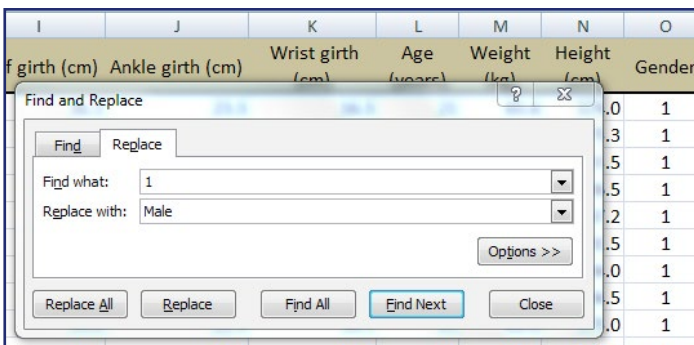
| I | J | K | L | M | N | O |
|---|---|---|---|---|---|---|
| f girth (cm) | Ankle girth (cm) | Wrist girth (cm) | Age (years) | Weight (kg) | Height (cm) | Gender |
| | | | | | .0 | 1 |
| | | | | | .3 | 1 |
| | | | | | .5 | 1 |
| | | | | | .5 | 1 |
| | | | | | .2 | 1 |
| | | | | | .5 | 1 |
| | | | | | .0 | 1 |
| | | | | | .5 | 1 |
| | | | | | .0 | 1 |

Find and Replace

?

Find

Replace

Find what: 1

Replace with: Male

Options >>

Replace All

Replace

Find All

Find Next

Close